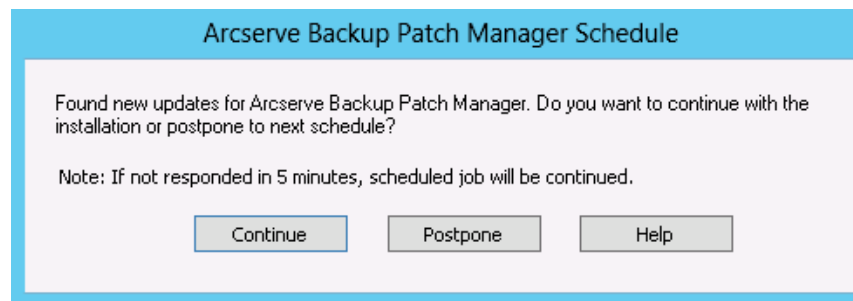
Arcserve Backup Patch Manager Schedule

Found new updates for Arcserve Backup Patch Manager. Do you want to continue with the installation or postpone to next schedule?

Note: If not responded in 5 minutes, scheduled job will be continued.

Continue

Postpone

Help